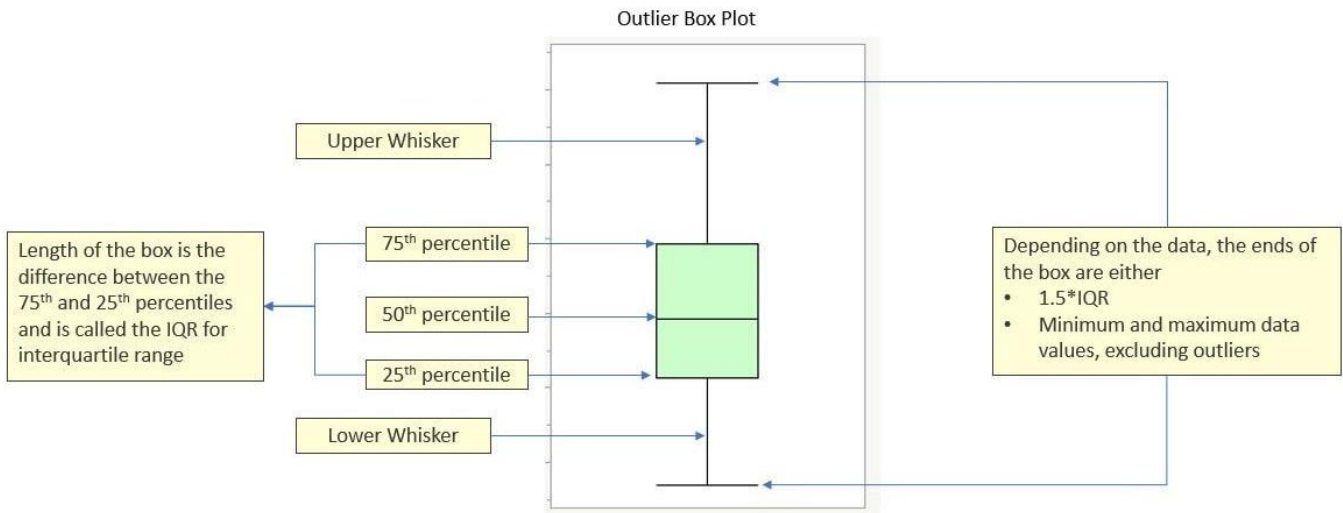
Outlier Box Plot

Upper Whisker

Length of the box is the difference between the 75$^{th}$ and 25$^{th}$ percentiles and is called the IQR for interquartile range

75$^{th}$ percentile

50$^{th}$ percentile

25$^{th}$ percentile

Lower Whisker

Depending on the data, the ends of the box are either
• 1.5*IQR
• Minimum and maximum data values, excluding outliers